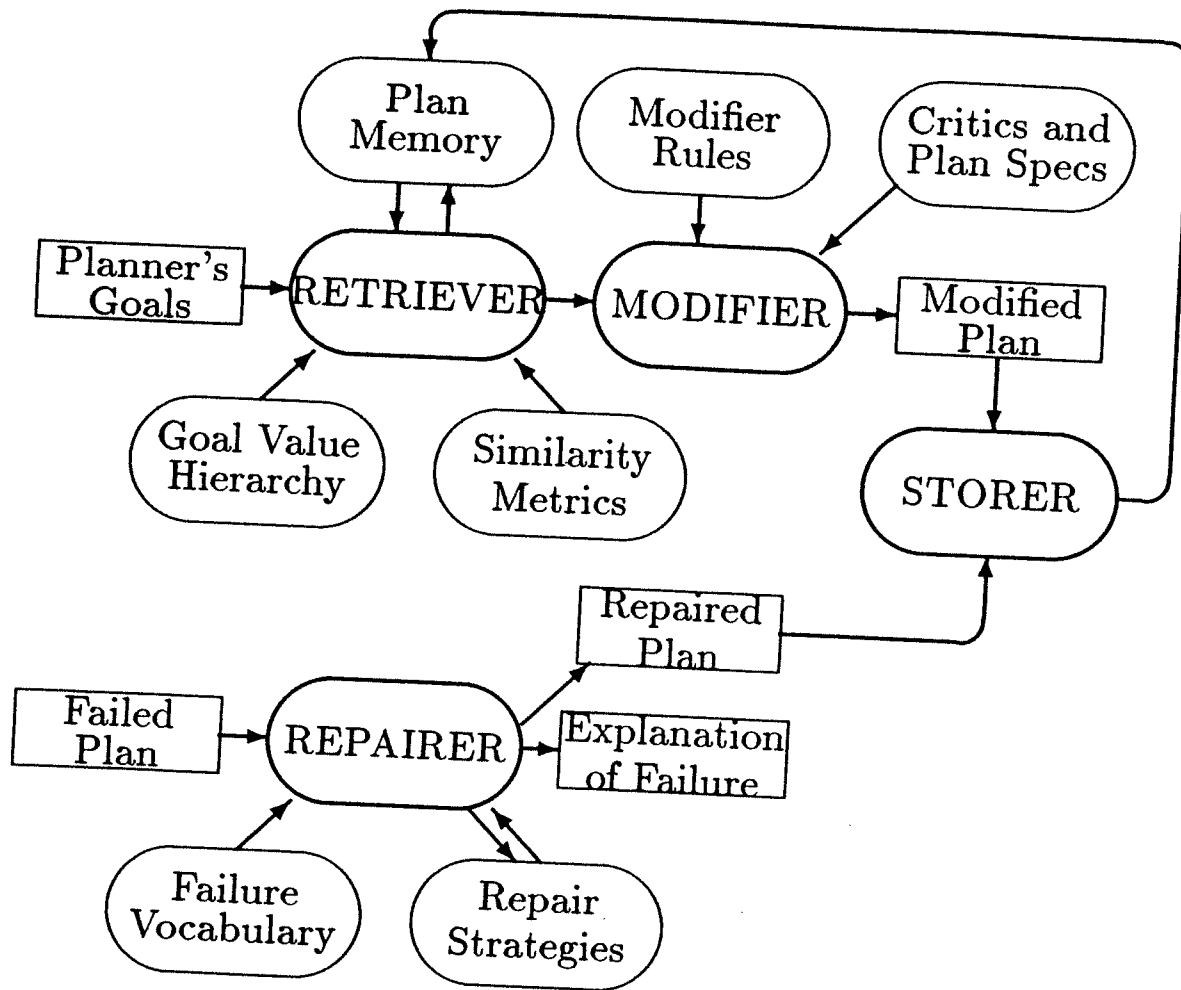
Plan Memory

Modifier Rules

Critics and Plan Specs

Planner's Goals

RETRIEVER

MODIFIER

Modified Plan

Goal Value Hierarchy

Similarity Metrics

STORER

Repaired Plan

Failed Plan

REPAIRER

Explanation of Failure

Failure Vocabulary

Repair Strategies